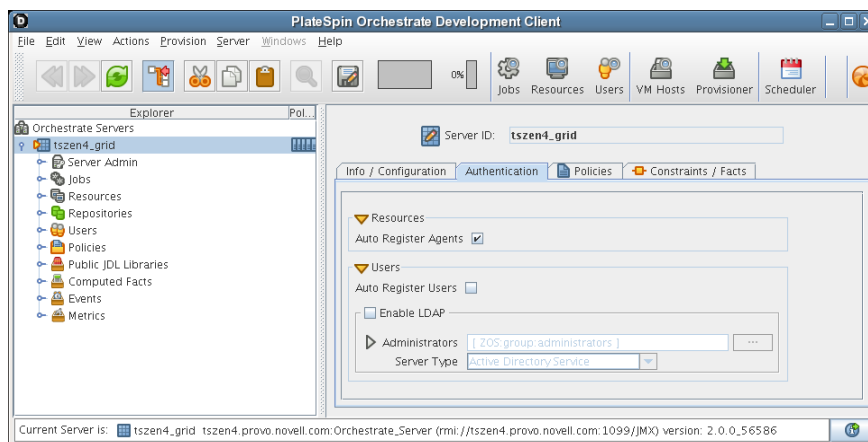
PlateSpin Orchestrate Development Client

File Edit View Actions Provision Server Windows Help

0%

Jobs Resources Users VM Hosts Provisioner Scheduler

Explorer Pol...

Orchestrate Servers

tszen4_grid

Server Admin

Jobs

Resources

Repositories

Users

Policies

Public JDL Libraries

Computed Facts

Events

Metrics

Server ID: tszen4_grid

Info / Configuration Authentication Policies Constraints / Facts

Resources

Auto Register Agents

Users

Auto Register Users

Enable LDAP

Administrators [ ZOS:group:administrators ] ...

Server Type Active Directory Service

Current Server is: tszen4_grid tszen4.provo.novell.com:Orchestrate_Server (rmi://tszen4.provo.novell.com:1099/JMX) version: 2.0.0_56586